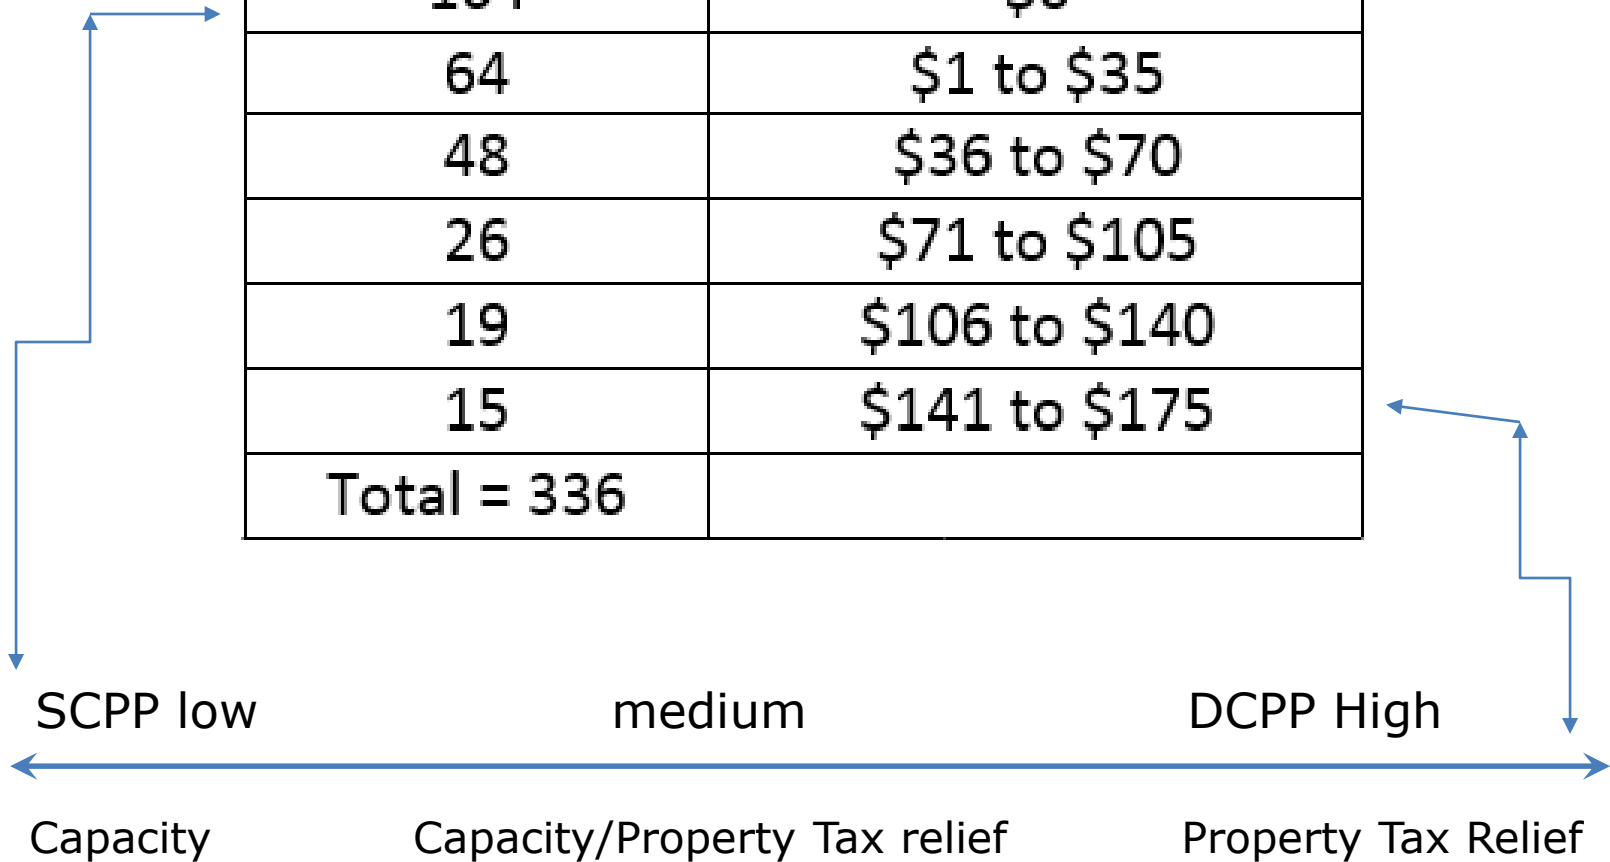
| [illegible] | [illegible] |
|---|---|
| 64 | \$1 to \$35 |
| 48 | \$36 to \$70 |
| 26 | \$71 to \$105 |
| 19 | \$106 to \$140 |
| 15 | \$141 to \$175 |
| Total = 336 | |

SCPP low medium DCPP High

Capacity Capacity/Property Tax relief Property Tax Relief